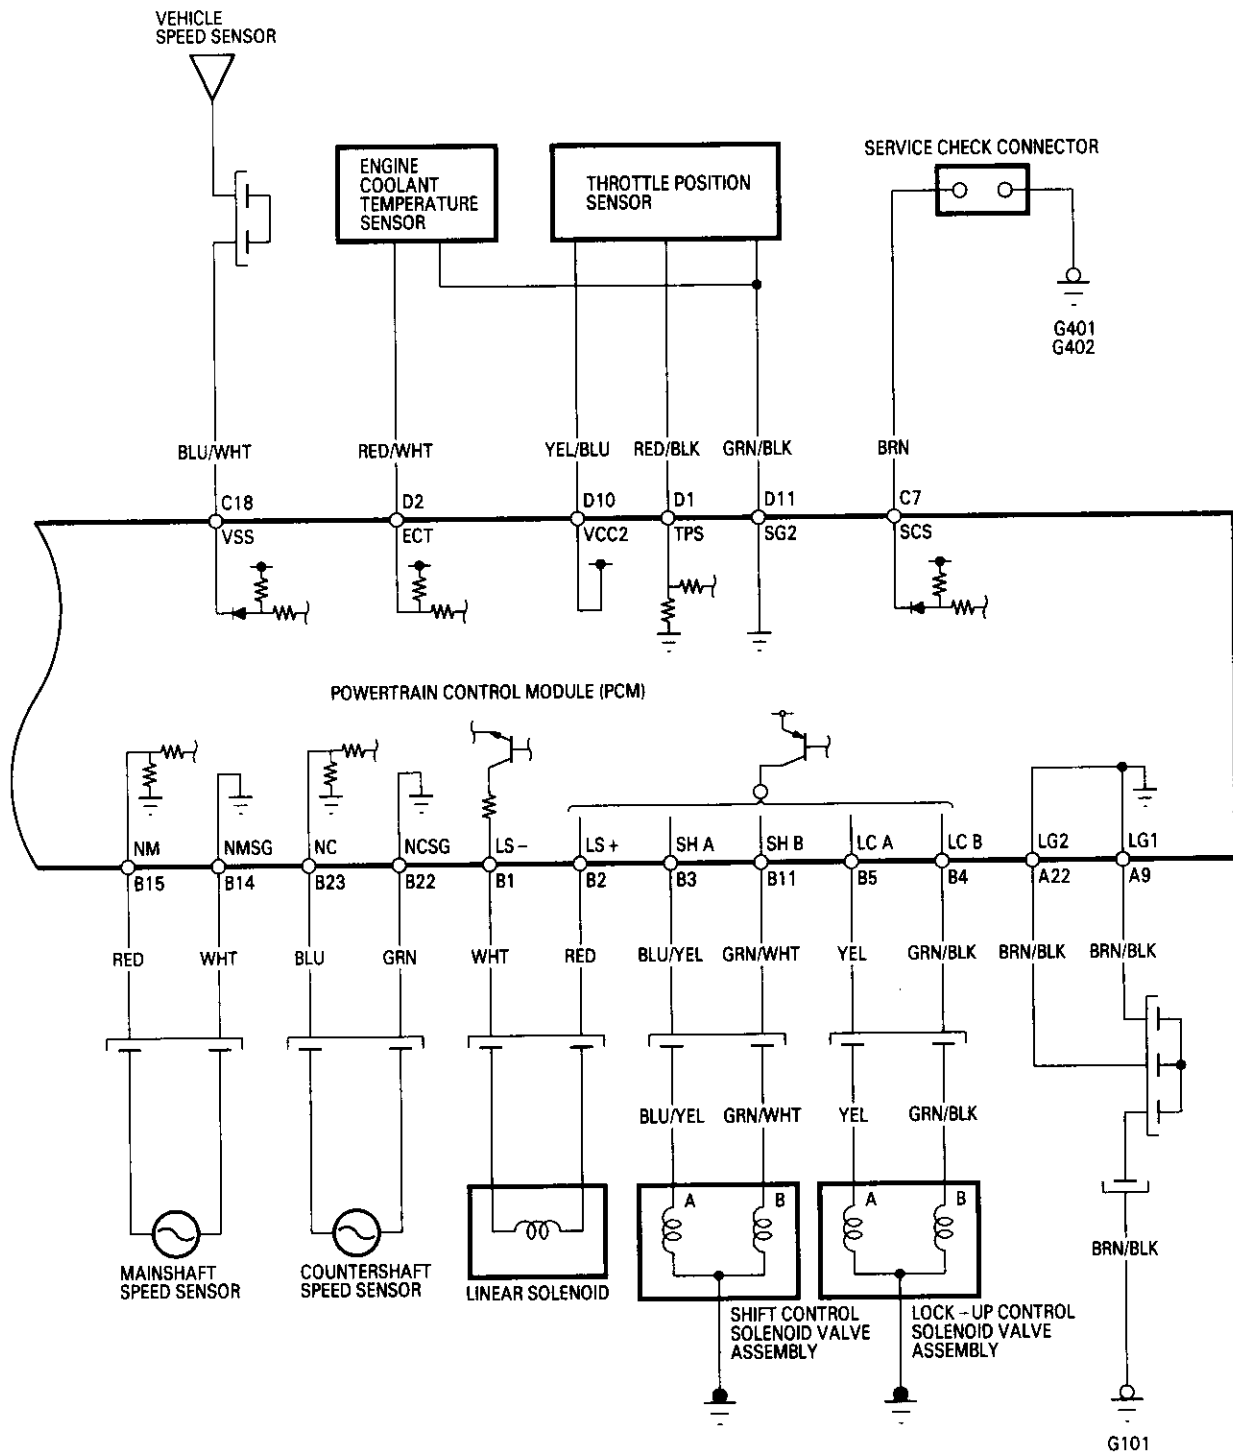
VEHICLE SPEED SENSOR

ENGINE COOLANT TEMPERATURE SENSOR

THROTTLE POSITION SENSOR

SERVICE CHECK CONNECTOR

G401
G402

BLU/WHT
RED/WHT
YEL/BLU
RED/BLK
GRN/BLK
BRN

C18
VSS
D2
ECT
D10
VCC2
D1
TPS
D11
SG2
C7
SCS

POWERTRAIN CONTROL MODULE (PCM)

NM
B15
NMSG
B14
NC
B23
NCSG
B22
LS –
B1
LS +
B2
SH A
B3
SH B
B11
LC A
B5
LC B
B4
LG2
A22
LG1
A9

RED
WHT
BLU
GRN
WHT
RED
BLU/YEL
GRN/WHT
YEL
GRN/BLK
BRN/BLK
BRN/BLK

BLU/YEL
GRN/WHT
YEL
GRN/BLK

A
B
A
B

BRN/BLK

MAINSHAFT SPEED SENSOR

COUNTERSHAFT SPEED SENSOR

LINEAR SOLENOID

SHIFT CONTROL SOLENOID VALVE ASSEMBLY

LOCK - UP CONTROL SOLENOID VALVE ASSEMBLY

G101